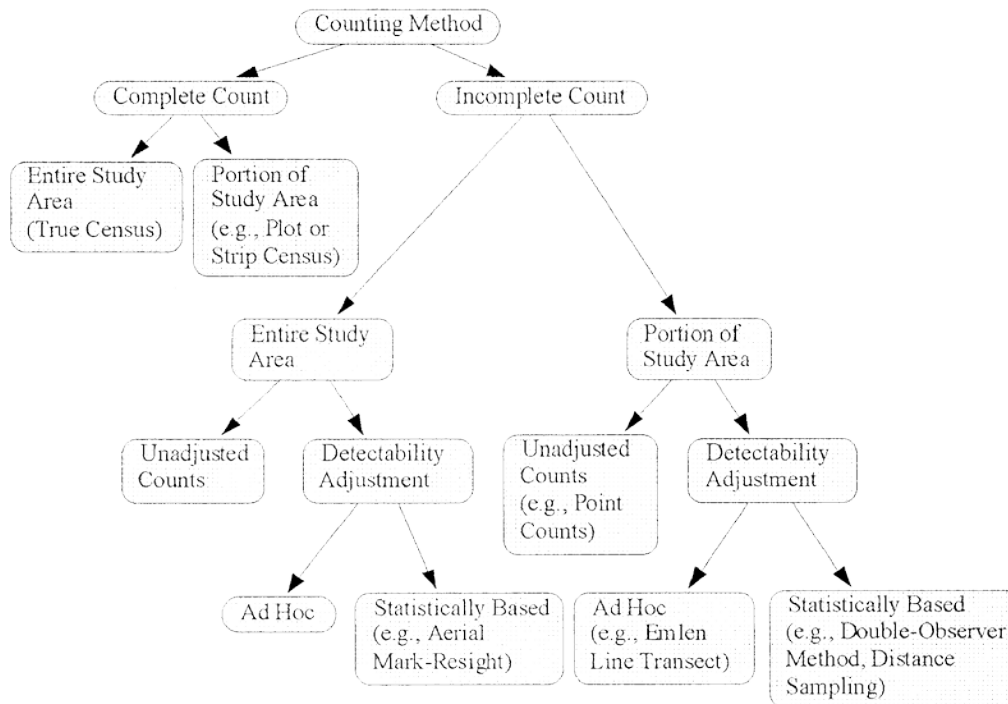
Counting Method

Complete Count

Incomplete Count

Entire Study Area (True Census)

Portion of Study Area (e.g., Plot or Strip Census)

Entire Study Area

Portion of Study Area

Unadjusted Counts

Detectability Adjustment

Unadjusted Counts (e.g., Point Counts)

Detectability Adjustment

Ad Hoc

Statistically Based (e.g., Aerial Mark-Resight)

Ad Hoc (e.g., Emlen Line Transect)

Statistically Based (e.g., Double-Observer Method, Distance Sampling)